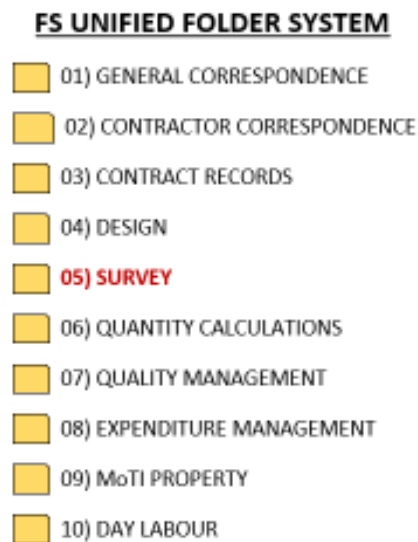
FS UNIFIED FOLDER SYSTEM

01) GENERAL CORRESPONDENCE

02) CONTRACTOR CORRESPONDENCE

03) CONTRACT RECORDS

04) DESIGN

05) SURVEY

06) QUANTITY CALCULATIONS

07) QUALITY MANAGEMENT

08) EXPENDITURE MANAGEMENT

09) MoTI PROPERTY

10) DAY LABOUR